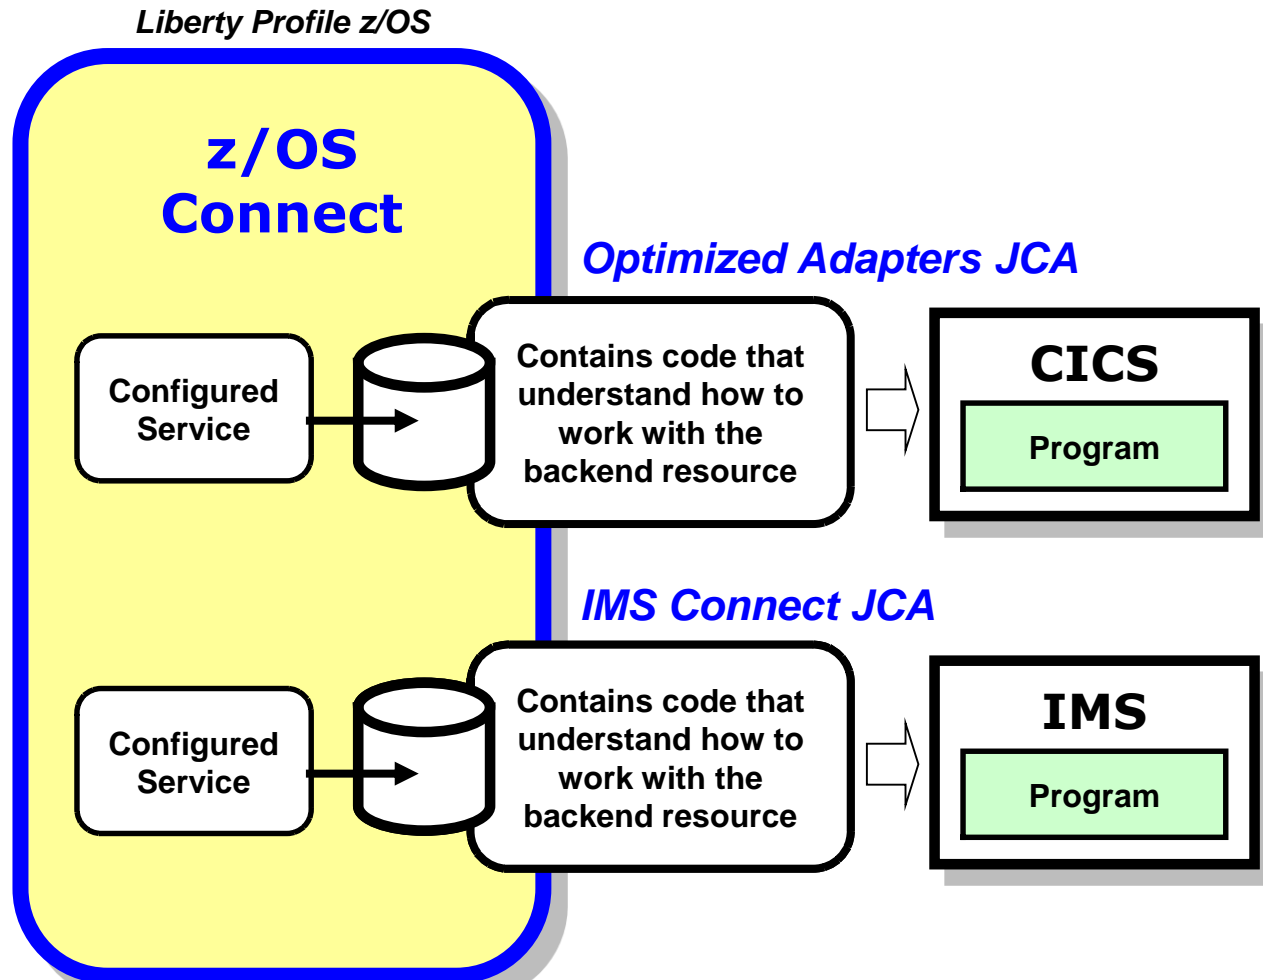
Liberty Profile z/OS

z/OS Connect

Optimized Adapters JCA

Configured Service

Contains code that understand how to work with the backend resource

CICS

Program

IMS Connect JCA

Configured Service

Contains code that understand how to work with the backend resource

IMS

Program